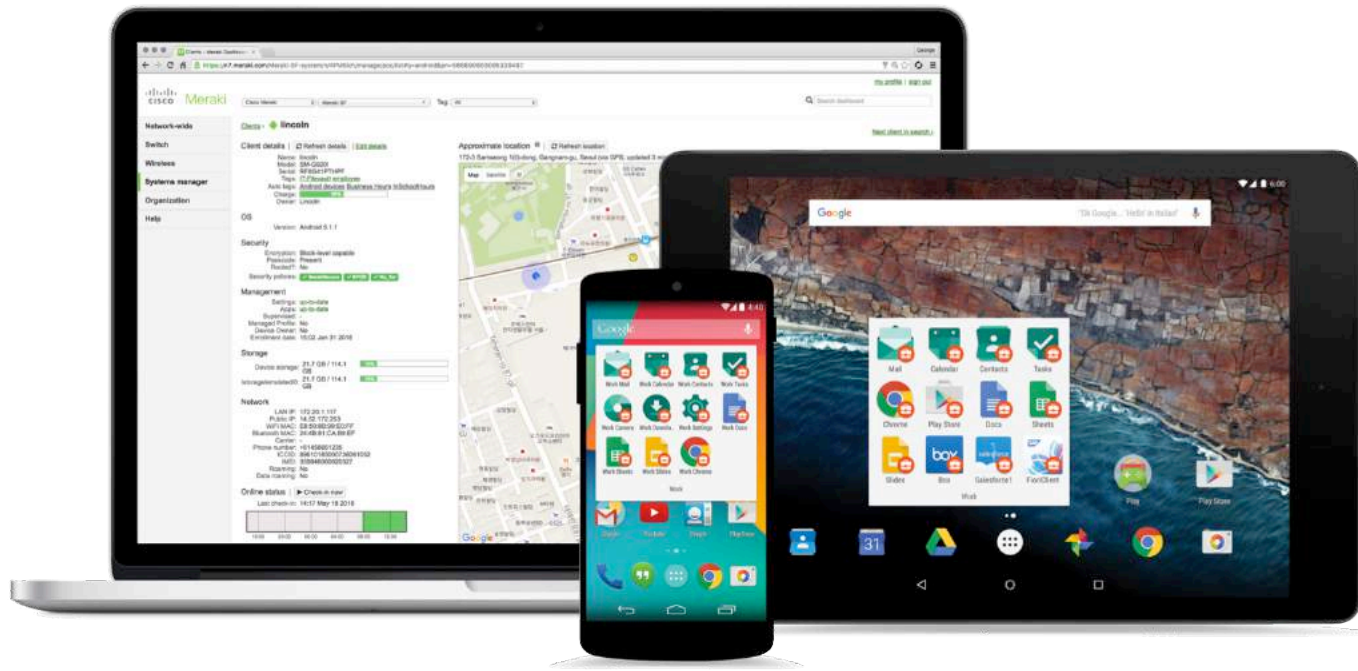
cisco Meraki

Network-wide
Switch
Wireless
Systems manager
Organization
Help

Clients » lincoln

Client details | Refresh details | Edit details

Name: lincoln
Model: SM-G920I
Tags:
Owner: Lincoln

OS
Version: Android 5.1.1

Security
Encryption: Block-level capable
Passcode: Present
Rooted?: No
Security policies:

Management
Settings: up-to-date
Apps: up-to-date
Supervised:
Managed Profile: No
Device Owner: No
Enrollment date: 15:02 Jan 31 2016

Storage
Device storage: 21.7 GB / 114.1 GB
/storage/emulated/0: 21.7 GB / 114.1 GB

Network
LAN IP: 172.20.1.117
Public IP: 14.32.172.253
WiFi MAC:
Bluetooth MAC:
Carrier:
Phone number:
ICCID:
IMEI:
Roaming: No
Data roaming: No

Online status | Check-in now
Last check-in: 14:57 May 18 2016

Approximate location | Refresh location

Map Satellite

my profile | sign out
Search dashboard
Next client in search »

Google
Ok Google... Hello in Italian

Mail Calendar Contacts Tasks
Chrome Play Store Docs Sheets
Slides Box Salesforce1 FiorIClient
Work
Play Play Store

Google
Work Mail Work Calendar Work Contacts Work Tasks
Work Camera Work Downloads Work Settings Work Docs
Work Sheets Work Slides Work Chrome
Work
Gmail YouTube Google Play Store